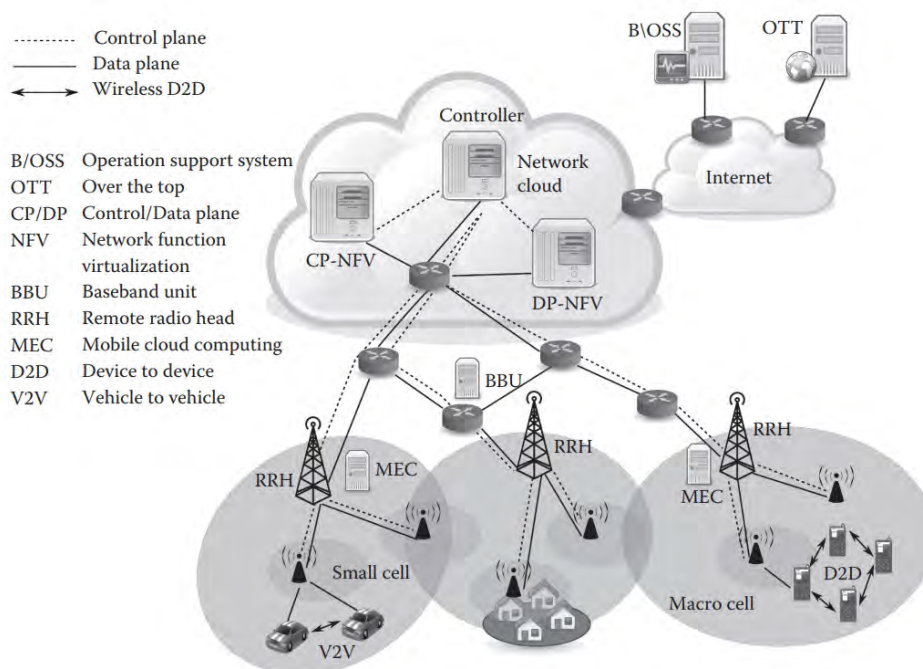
Control plane
Data plane
Wireless D2D

B/OSS Operation support system
OTT Over the top
CP/DP Control/Data plane
NFV Network function virtualization
BBU Baseband unit
RRH Remote radio head
MEC Mobile cloud computing
D2D Device to device
V2V Vehicle to vehicle

B\OSS
OTT
Controller
Network cloud
Internet
CP-NFV
DP-NFV
BBU
RRH
MEC
RRH
RRH
MEC
Small cell
D2D
Macro cell
V2V